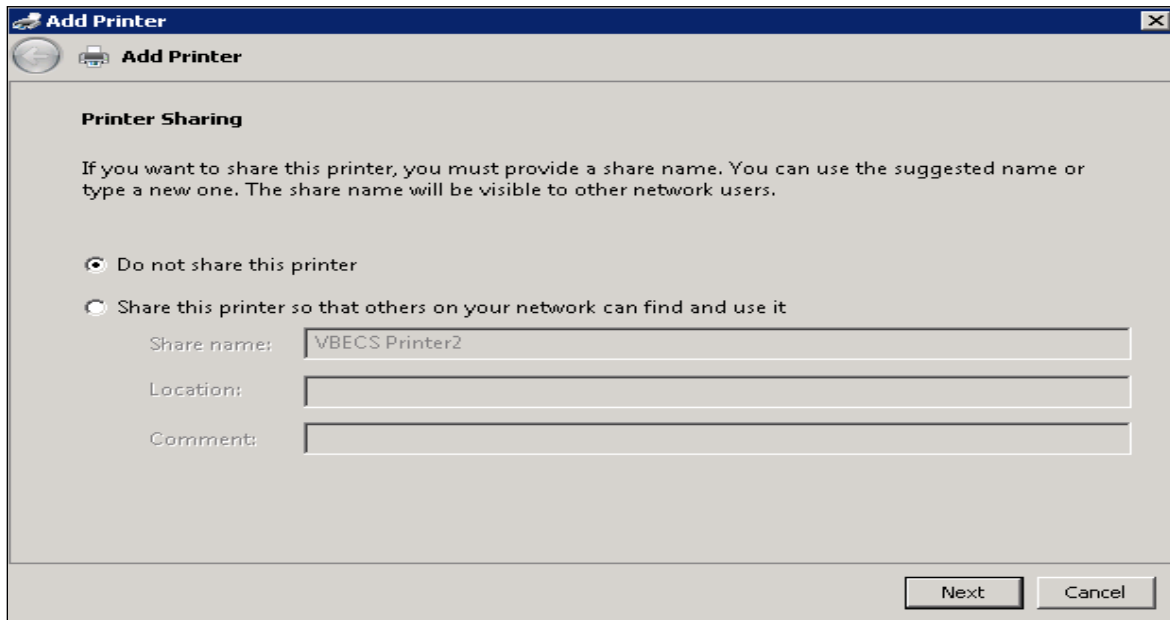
Add Printer

Add Printer

Printer Sharing

If you want to share this printer, you must provide a share name. You can use the suggested name or type a new one. The share name will be visible to other network users.

Do not share this printer

Share this printer so that others on your network can find and use it

Share name: VBECS Printer2

Location:

Comment:

Next Cancel